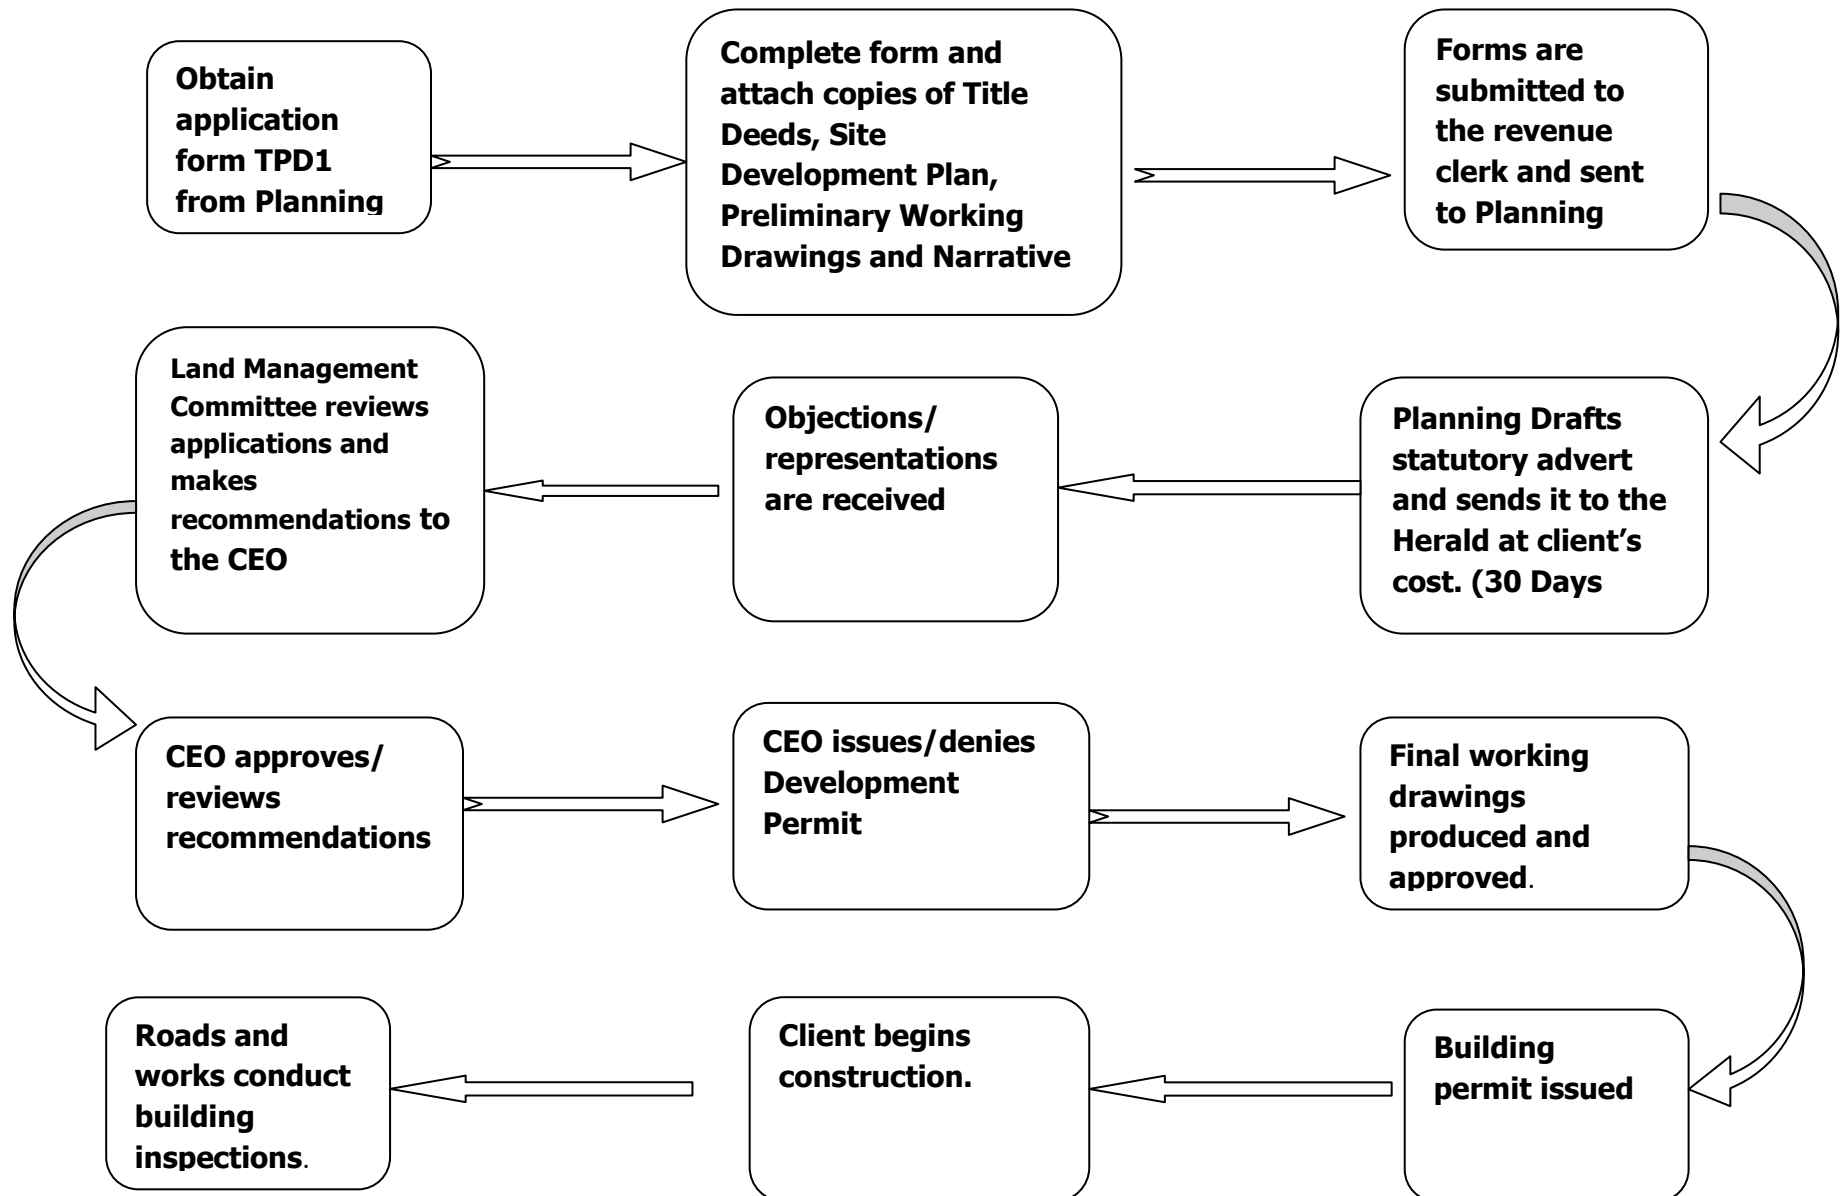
Obtain application form TPD1 from Planning

Complete form and attach copies of Title Deeds, Site Development Plan, Preliminary Working Drawings and Narrative

Forms are submitted to the revenue clerk and sent to Planning

Planning Drafts statutory advert and sends it to the Herald at client's cost. (30 Days

Objections/ representations are received

Land Management Committee reviews applications and makes recommendations to the CEO

CEO approves/ reviews recommendations

CEO issues/denies Development Permit

Final working drawings produced and approved.

Building permit issued

Client begins construction.

Roads and works conduct building inspections.